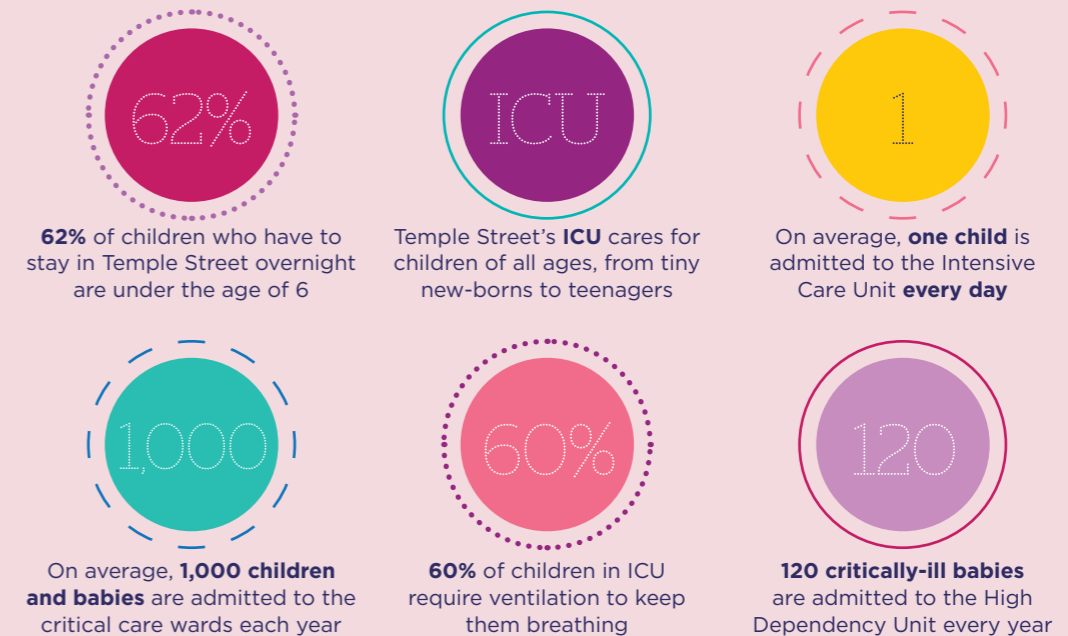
62%

62% of children who have to stay in Temple Street overnight are under the age of 6

ICU

Temple Street's ICU cares for children of all ages, from tiny new-borns to teenagers

1

On average, one child is admitted to the Intensive Care Unit every day

1,000

On average, 1,000 children and babies are admitted to the critical care wards each year

60%

60% of children in ICU require ventilation to keep them breathing

120

120 critically-ill babies are admitted to the High Dependency Unit every year